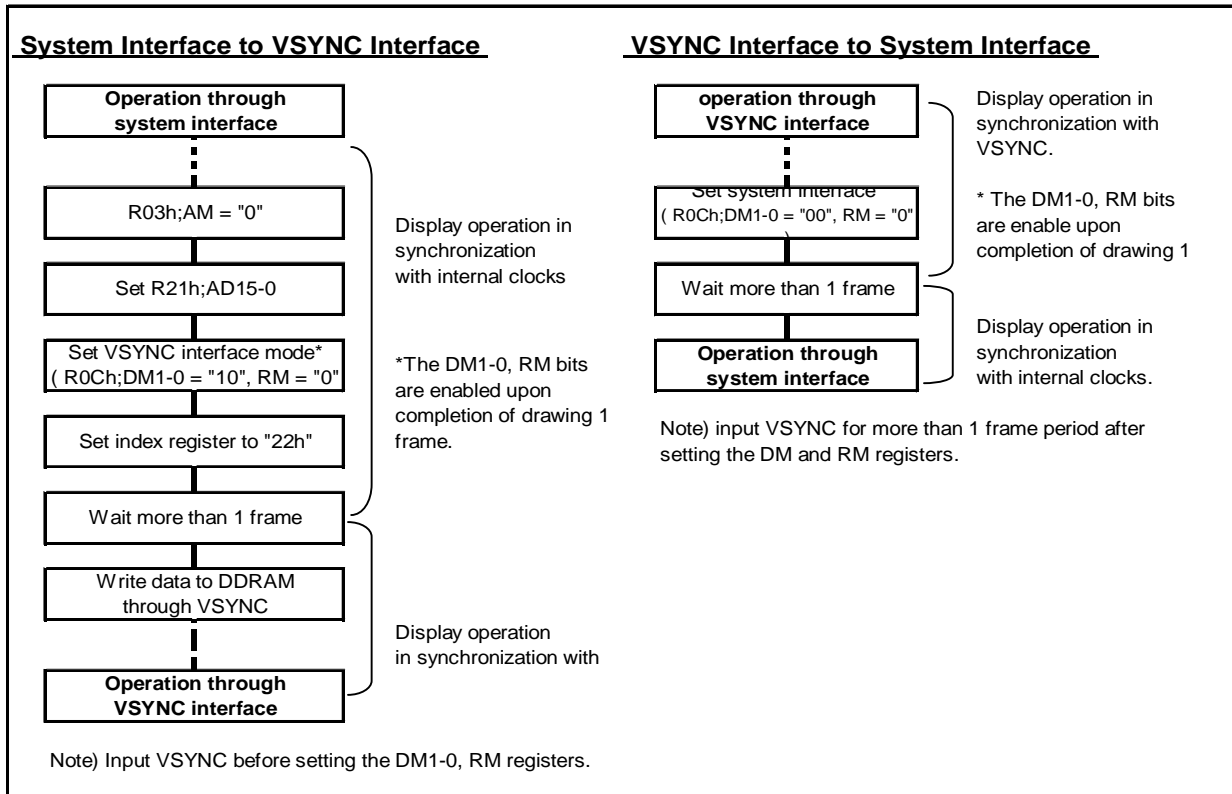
System Interface to VSYNC Interface

Operation through system interface

R03h;AM = "0"

Set R21h;AD15-0

Set VSYNC interface mode* ( R0Ch;DM1-0 = "10", RM = "0"

Set index register to "22h"

Wait more than 1 frame

Write data to DDRAM through VSYNC

Operation through VSYNC interface

Display operation in synchronization with internal clocks

*The DM1-0, RM bits are enabled upon completion of drawing 1 frame.

Display operation in synchronization with

Note) Input VSYNC before setting the DM1-0, RM registers.

VSYNC Interface to System Interface

operation through VSYNC interface

Set system interface ( R0Ch;DM1-0 = "00", RM = "0"

Wait more than 1 frame

Operation through system interface

Display operation in synchronization with VSYNC.

* The DM1-0, RM bits are enable upon completion of drawing 1

Display operation in synchronization with internal clocks.

Note) input VSYNC for more than 1 frame period after setting the DM and RM registers.